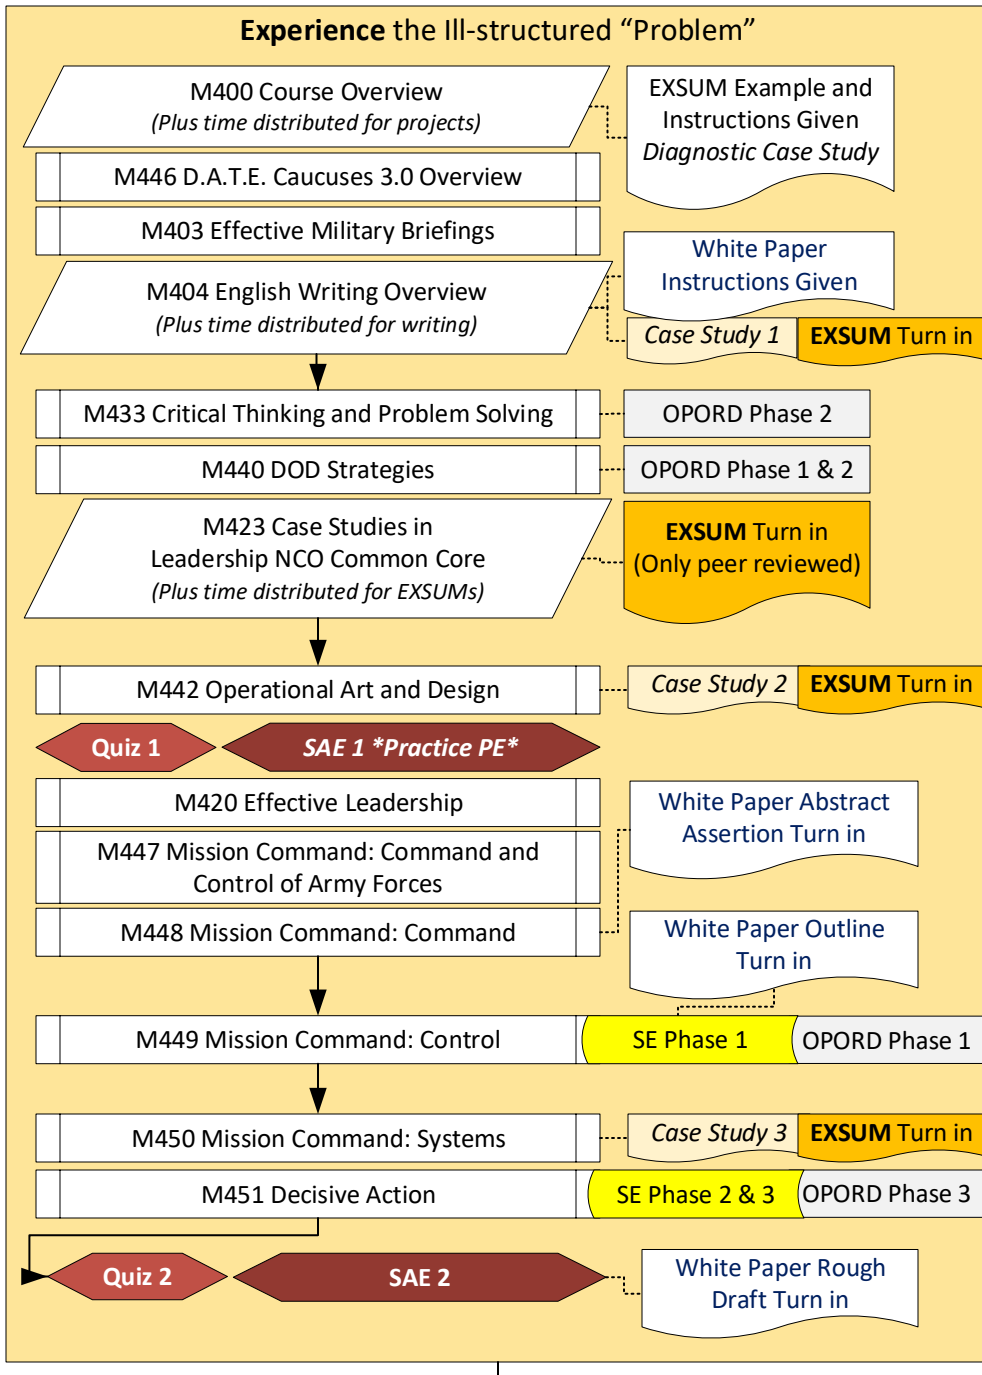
**Experience** the Ill-structured “Problem”

M400 Course Overview
*(Plus time distributed for projects)*

EXSUM Example and Instructions Given
*Diagnostic Case Study*

M446 D.A.T.E. Caucuses 3.0 Overview

M403 Effective Military Briefings

White Paper Instructions Given

M404 English Writing Overview
*(Plus time distributed for writing)*

*Case Study 1* **EXSUM** Turn in

M433 Critical Thinking and Problem Solving

OPORD Phase 2

M440 DOD Strategies

OPORD Phase 1 & 2

M423 Case Studies in Leadership NCO Common Core
*(Plus time distributed for EXSUMs)*

**EXSUM** Turn in (Only peer reviewed)

M442 Operational Art and Design

*Case Study 2* **EXSUM** Turn in

Quiz 1

SAE 1 *Practice PE*

M420 Effective Leadership

White Paper Abstract Assertion Turn in

M447 Mission Command: Command and Control of Army Forces

M448 Mission Command: Command

White Paper Outline Turn in

M449 Mission Command: Control

SE Phase 1

OPORD Phase 1

M450 Mission Command: Systems

*Case Study 3* **EXSUM** Turn in

M451 Decisive Action

SE Phase 2 & 3

OPORD Phase 3

Quiz 2

SAE 2

White Paper Rough Draft Turn in